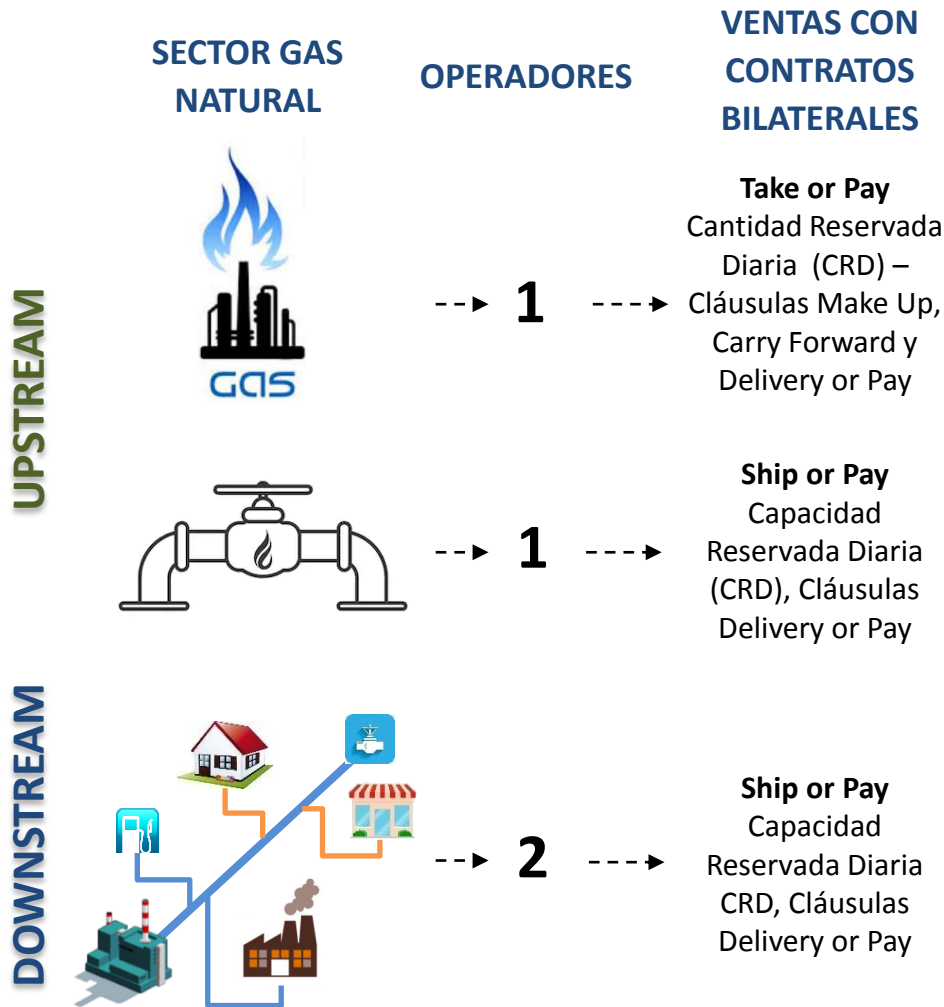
SECTOR GAS NATURAL

OPERADORES

VENTAS CON CONTRATOS BILATERALES

UPSTREAM

GAS

1

**Take or Pay**
Cantidad Reservada Diaria (CRD) – Cláusulas Make Up, Carry Forward y Delivery or Pay

1

**Ship or Pay**
Capacidad Reservada Diaria (CRD), Cláusulas Delivery or Pay

DOWNSTREAM

2

**Ship or Pay**
Capacidad Reservada Diaria CRD, Cláusulas Delivery or Pay